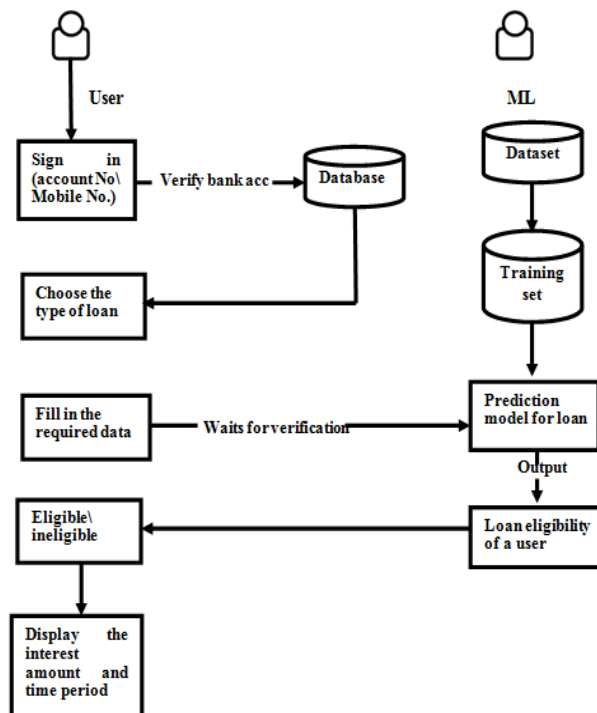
User

ML

Sign in (account No\ Mobile No.)

Verify bank acc

Database

Dataset

Training set

Choose the type of loan

Fill in the required data

Waits for verification

Prediction model for loan

Output

Eligible\ ineligible

Loan eligibility of a user

Display the interest amount and time period